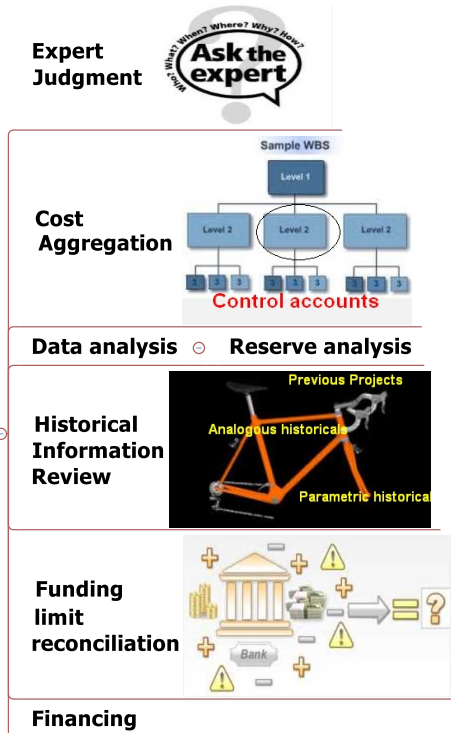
Expert Judgment

Who? What? When? Where? Why? How?

Ask the expert

Cost Aggregation

Sample WBS

Level 1

Level 2

Level 2

Level 2

3 3 3

3 3 3

3 3 3

Control accounts

Data analysis

Reserve analysis

Historical Information Review

Previous Projects

Analogous historicals

Parametric historical

Funding limit reconciliation

Bank

Financing